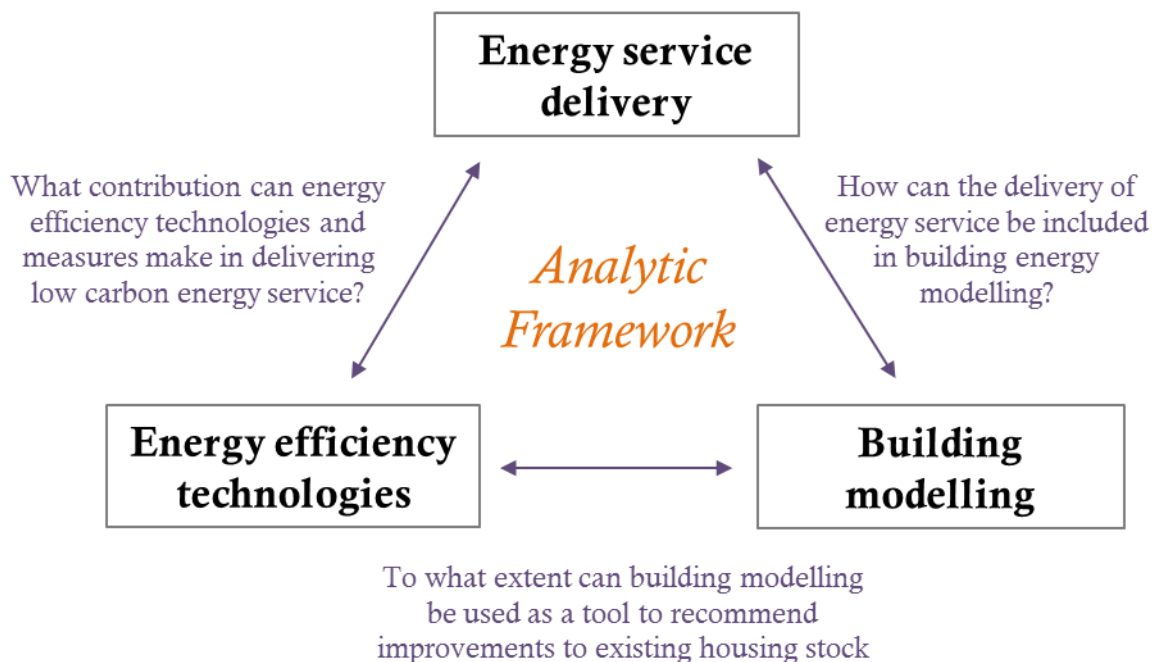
Energy service delivery

What contribution can energy efficiency technologies and measures make in delivering low carbon energy service?

How can the delivery of energy service be included in building energy modelling?

Analytic Framework

Energy efficiency technologies

Building modelling

To what extent can building modelling be used as a tool to recommend improvements to existing housing stock